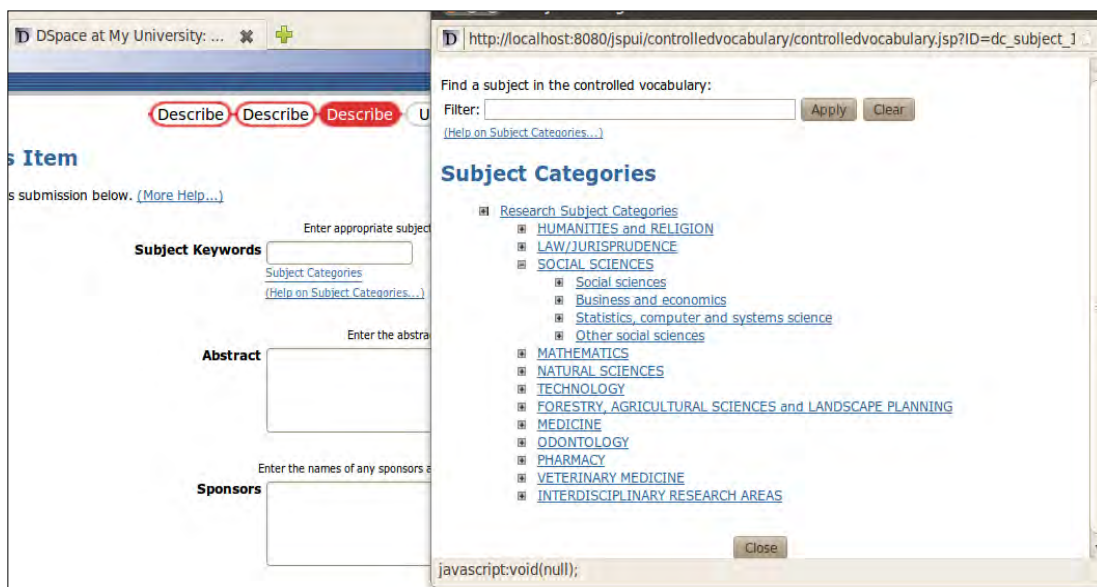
DSpace at My University: ...

Describe Describe Describe U

s Item

s submission below. (More Help...)

Enter appropriate subject

Subject Keywords

Subject Categories

(Help on Subject Categories...)

Enter the abstra

Abstract

Enter the names of any sponsors a

Sponsors

http://localhost:8080/jspui/controlledvocabulary/controlledvocabulary.jsp?ID=dc_subject_1

Find a subject in the controlled vocabulary:

Filter: Apply Clear

(Help on Subject Categories...)

Subject Categories

Research Subject Categories
HUMANITIES and RELIGION
LAW/JURISPRUDENCE
SOCIAL SCIENCES
Social sciences
Business and economics
Statistics, computer and systems science
Other social sciences
MATHEMATICS
NATURAL SCIENCES
TECHNOLOGY
FORESTRY, AGRICULTURAL SCIENCES and LANDSCAPE PLANNING
MEDICINE
ODONTOLOGY
PHARMACY
VETERINARY MEDICINE
INTERDISCIPLINARY RESEARCH AREAS

Close

javascript:void(null);